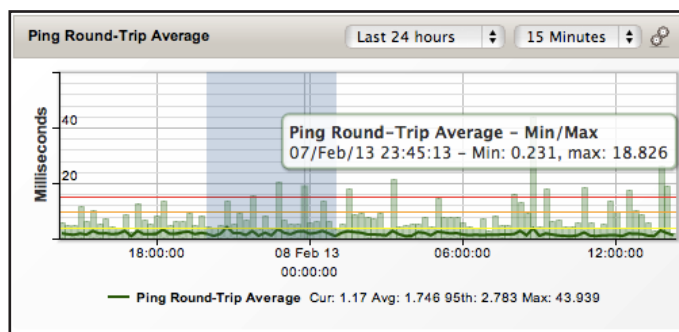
Ping Round-Trip Average

Last 24 hours

15 Minutes

Milliseconds

40

20

Ping Round-Trip Average – Min/Max
07/Feb/13 23:45:13 – Min: 0.231, max: 18.826

18:00:00

08 Feb 13
00:00:00

06:00:00

12:00:00

Ping Round-Trip Average Cur: 1.17 Avg: 1.746 95th: 2.783 Max: 43.939